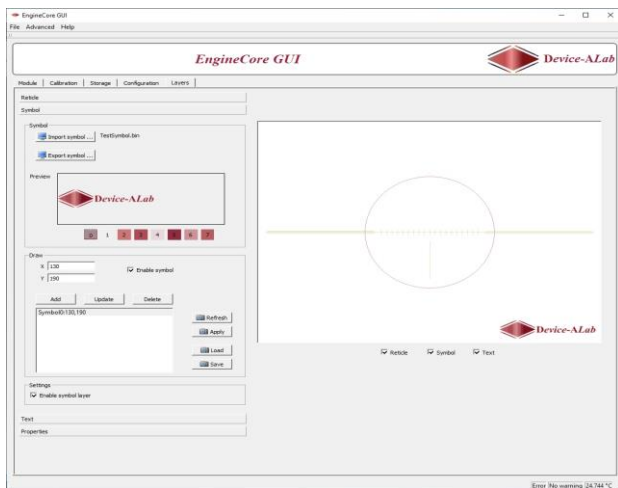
EngineCore GUI
File Advanced Help

EngineCore GUI

Device-ALab

Module | Calibration | Storage | Configuration | Layers

Reticle
Symbol

Symbol
Import symbol ... TestSymbol.bin
Export symbol ...

Preview
Device-ALab

0 1 2 3 4 5 6 7

Draw
X: 130
Y: 190
☑ Enable symbol

Add Update Delete

Symbol0:130,190

Refresh
Apply
Load
Save

Settings
☑ Enable symbol layer

Text
Properties

Device-ALab

☑ Reticle ☑ Symbol ☑ Text

Error No warning 24.744 °C